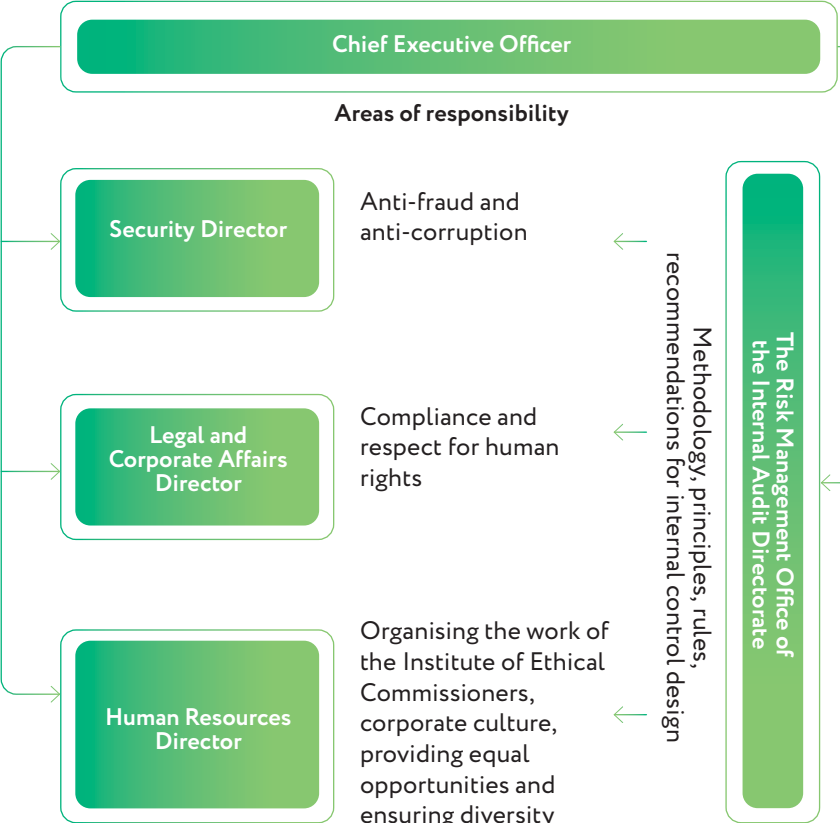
Chief Executive Officer

Areas of responsibility

Security Director

Anti-fraud and anti-corruption

Legal and Corporate Affairs Director

Compliance and respect for human rights

Human Resources Director

Organising the work of the Institute of Ethical Commissioners, corporate culture, providing equal opportunities and ensuring diversity

Methodology, principles, rules, recommendations for internal control design

The Risk Management Office of the Internal Audit Directorate